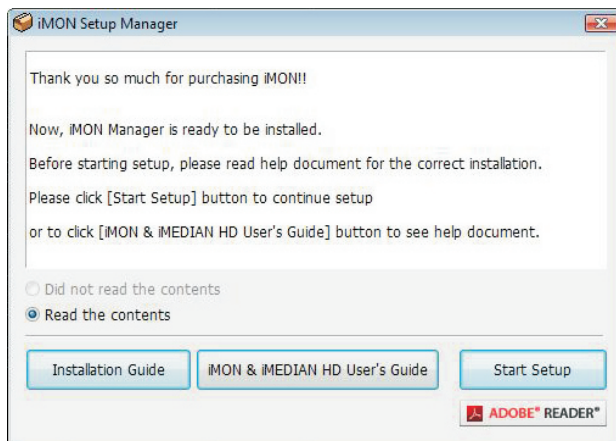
iMON Setup Manager

Thank you so much for purchasing iMON!!

Now, iMON Manager is ready to be installed.

Before starting setup, please read help document for the correct installation.

Please click [Start Setup] button to continue setup

or to click [iMON & iMEDIAN HD User's Guide] button to see help document.

Did not read the contents

Read the contents

Installation Guide

iMON & iMEDIAN HD User's Guide

Start Setup

ADOBE® READER®